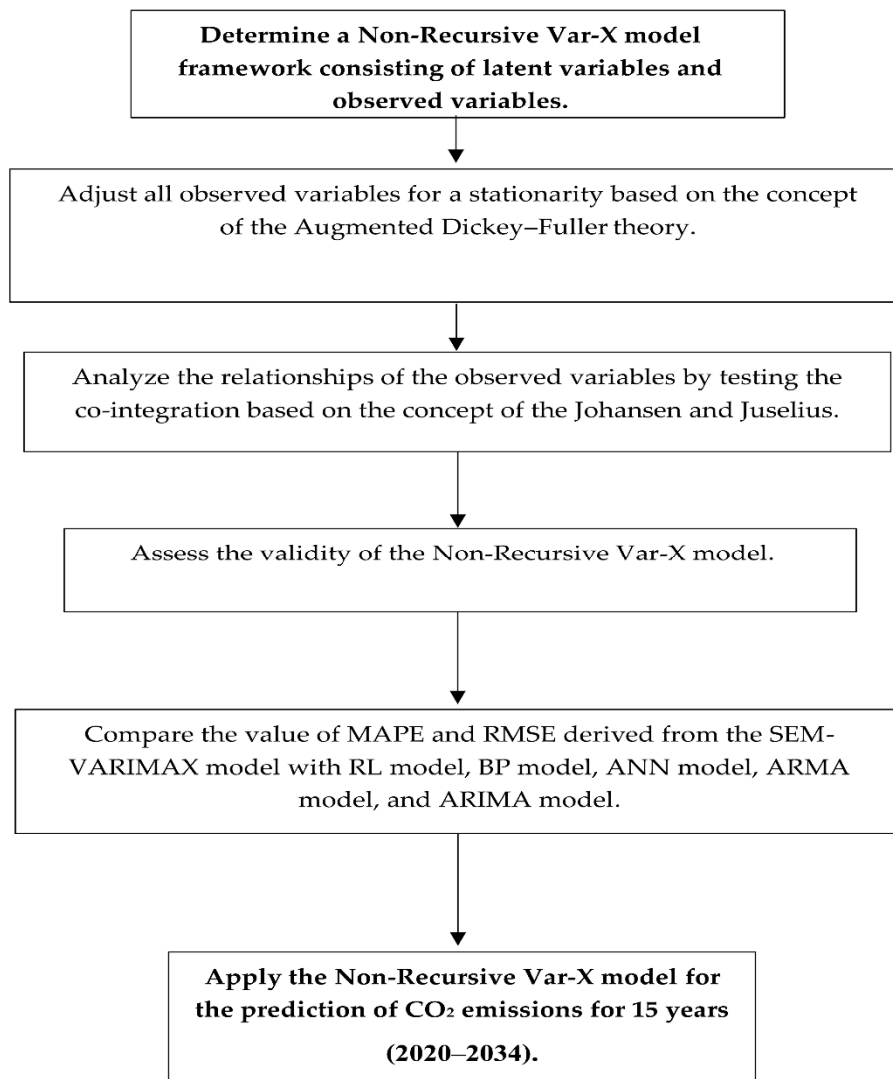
Determine a Non-Recursive Var-X model framework consisting of latent variables and observed variables.

Adjust all observed variables for a stationarity based on the concept of the Augmented Dickey–Fuller theory.

Analyze the relationships of the observed variables by testing the co-integration based on the concept of the Johansen and Juselius.

Assess the validity of the Non-Recursive Var-X model.

Compare the value of MAPE and RMSE derived from the SEM-VARIMAX model with RL model, BP model, ANN model, ARMA model, and ARIMA model.

Apply the Non-Recursive Var-X model for the prediction of $CO_2$ emissions for 15 years (2020–2034).